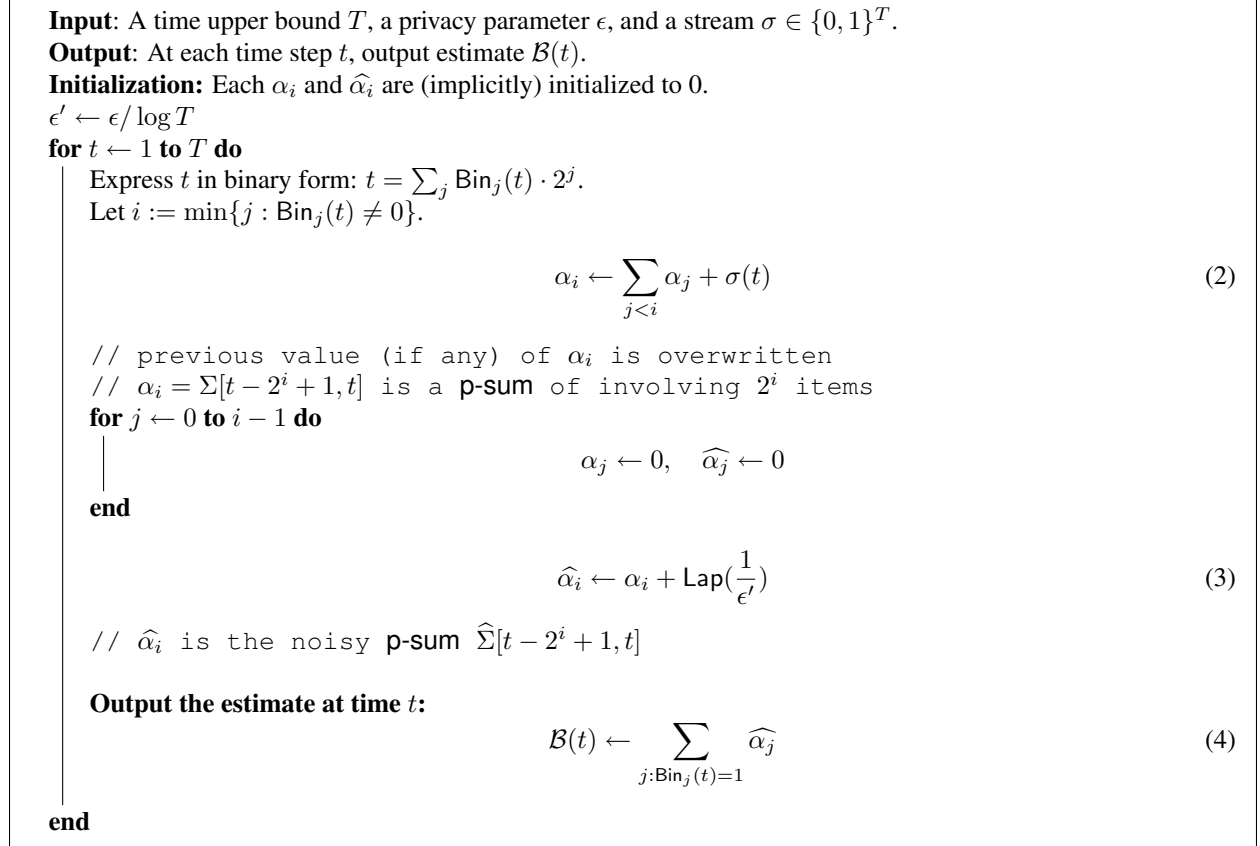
**Input**: A time upper bound $T$, a privacy parameter $\epsilon$, and a stream $\sigma \in \{0,1\}^T$.
**Output**: At each time step $t$, output estimate $\mathcal{B}(t)$.
**Initialization:** Each $\alpha_i$ and $\widehat{\alpha_i}$ are (implicitly) initialized to 0.
$\epsilon' \leftarrow \epsilon / \log T$
**for** $t \leftarrow 1$ **to** $T$ **do**
Express $t$ in binary form: $t = \sum_j \mathsf{Bin}_j(t) \cdot 2^j$.
Let $i := \min\{j : \mathsf{Bin}_j(t) \neq 0\}$.

$$\alpha_i \leftarrow \sum_{j<i} \alpha_j + \sigma(t) \quad (2)$$

// previous value (if any) of $\alpha_i$ is overwritten
// $\alpha_i = \Sigma[t - 2^i + 1, t]$ is a **p-sum** of involving $2^i$ items
**for** $j \leftarrow 0$ **to** $i-1$ **do**

$$\alpha_j \leftarrow 0, \quad \widehat{\alpha_j} \leftarrow 0$$

**end**

$$\widehat{\alpha_i} \leftarrow \alpha_i + \mathsf{Lap}(\frac{1}{\epsilon'}) \quad (3)$$

// $\widehat{\alpha_i}$ is the noisy **p-sum** $\widehat{\Sigma}[t - 2^i + 1, t]$

**Output the estimate at time** $t$**:**

$$\mathcal{B}(t) \leftarrow \sum_{j:\mathsf{Bin}_j(t)=1} \widehat{\alpha_j} \quad (4)$$

**end**